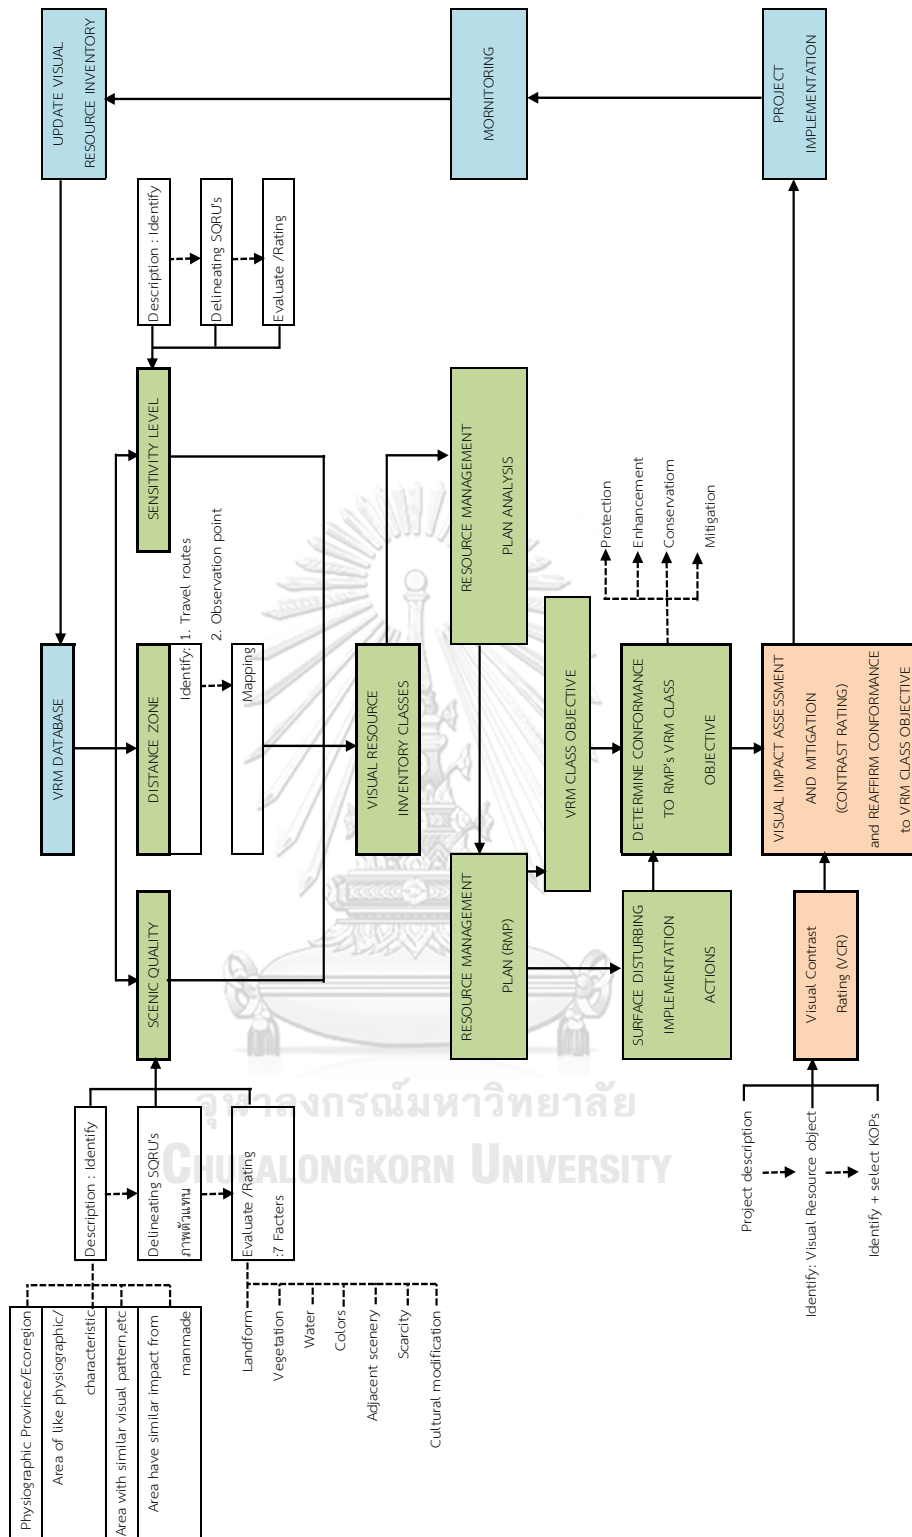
UPDATE VISUAL RESOURCE INVENTORY

MORNITORING

PROJECT IMPLEMENTATION

Description : Identify

Delineating SQRU's

Evaluate /Rating

VRM DATABASE

DISTANCE ZONE

SENSITIVITY LEVEL

SCENIC QUALITY

Identify: 1. Travel routes
2. Observation point

Mapping

VISUAL RESOURCE INVENTORY CLASSES

RESOURCE MANAGEMENT PLAN ANALYSIS

RESOURCE MANAGEMENT PLAN (RMP)

VRM CLASS OBJECTIVE

DETERMINE CONFORMANCE TO RMP's VRM CLASS OBJECTIVE

Protection
Enhancement
Conservatiom
Mitigation

SURFACE DISTURBING IMPLEMENTATION ACTIONS

VISUAL IMPACT ASSESSMENT AND MITIGATION (CONTRAST RATING) and REAFFIRM CONFORMANCE to VRM CLASS OBJECTIVE

Visual Contrast Rating (VCR)

Project description
Identify: Visual Resource object
Identify + select KOPs

Description : Identify

Delineating SQRU's ภาพตัวแทน

Evaluate /Rating :7 Facters

Physiographic Province/Ecoregion
Area of like physiographic/ characteristic
Area with similar visual pattern,etc
Area have similar impact from manmade

Landform
Vegetation
Water
Colors
Adjacent scenery
Scarcity
Cultural modification

จุฬาลงกรณ์มหาวิทยาลัย
Chulalongkorn University